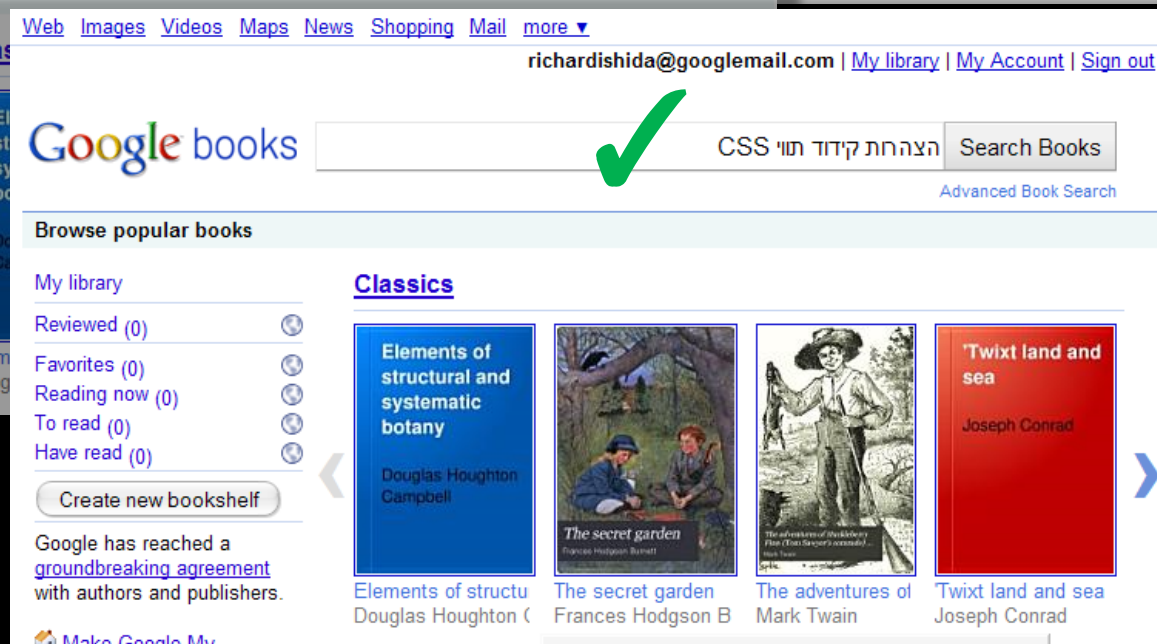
Web Images Videos Maps News Shopping Mail more ▾

richardishida@googlemail.com | My library | My Account | Sign out

Google books

הצהרת קידוד תווי CSS

Search Books

Advanced Book Search

Browse popular books

My library

Reviewed (0)

Favorites (0)

Reading now (0)

To read (0)

Have read (0)

Create new bookshelf

Google has reached a groundbreaking agreement with authors and publishers.

Make Google My

Classics

Elements of structural and systematic botany

Douglas Houghton Campbell

The secret garden

Frances Hodgson Burnett

The adventures of Huckleberry Finn (Tom Sawyer's comrade)

Mark Twain

'Twixt land and sea

Joseph Conrad

Elements of structu

Douglas Houghton C

The secret garden

Frances Hodgson B

The adventures of

Mark Twain

'Twixt land and sea

Joseph Conrad